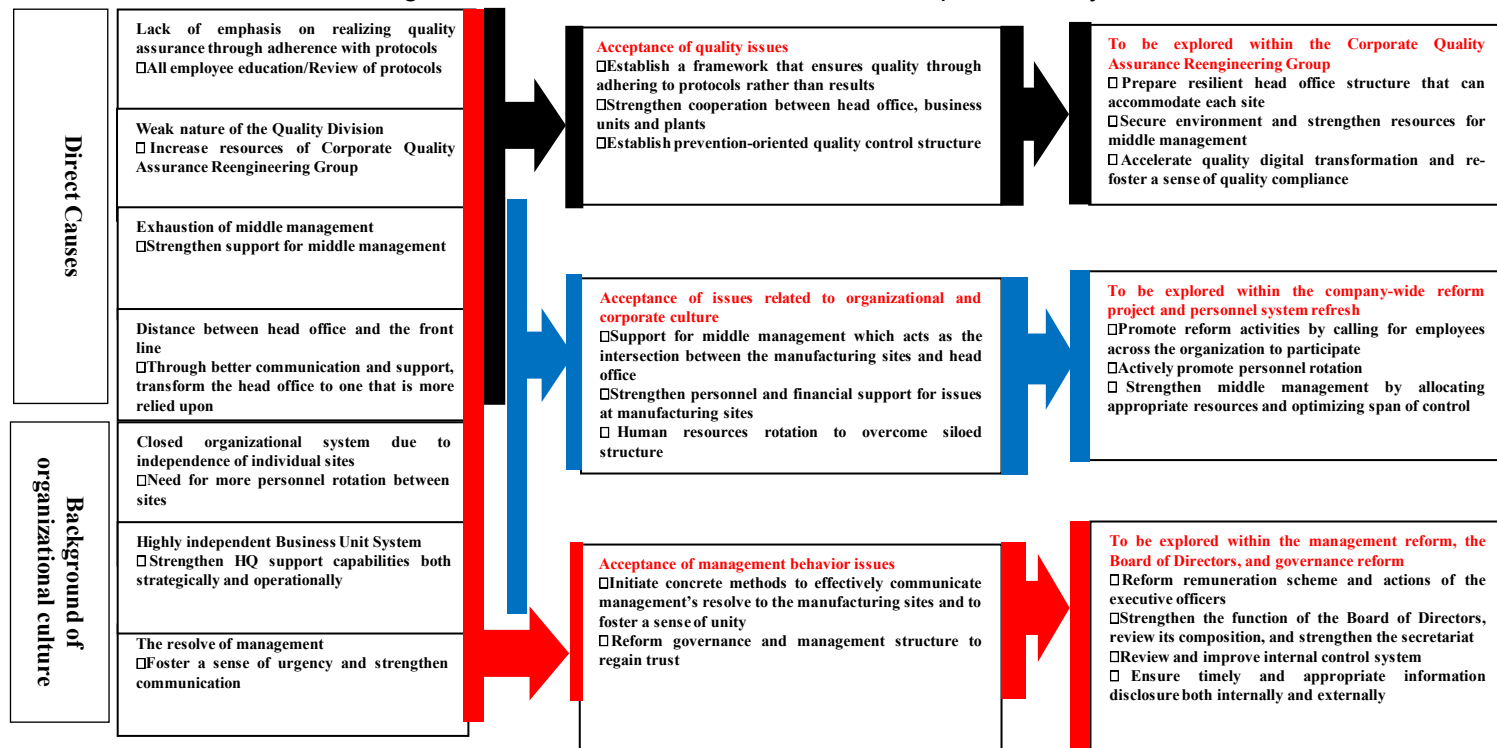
Direct Causes

Background of organizational culture

Lack of emphasis on realizing quality assurance through adherence with protocols
□All employee education/Review of protocols

Weak nature of the Quality Division
□ Increase resources of Corporate Quality Assurance Reengineering Group

Exhaustion of middle management
□Strengthen support for middle management

Distance between head office and the front line
□Through better communication and support, transform the head office to one that is more relied upon

Closed organizational system due to independence of individual sites
□Need for more personnel rotation between sites

Highly independent Business Unit System
□ Strengthen HQ support capabilities both strategically and operationally

The resolve of management
□Foster a sense of urgency and strengthen communication

Acceptance of quality issues
□Establish a framework that ensures quality through adhering to protocols rather than results
□Strengthen cooperation between head office, business units and plants
□Establish prevention-oriented quality control structure

Acceptance of issues related to organizational and corporate culture
□Support for middle management which acts as the intersection between the manufacturing sites and head office
□Strengthen personnel and financial support for issues at manufacturing sites
□ Human resources rotation to overcome siloed structure

Acceptance of management behavior issues
□Initiate concrete methods to effectively communicate management's resolve to the manufacturing sites and to foster a sense of unity
□ Reform governance and management structure to regain trust

To be explored within the Corporate Quality Assurance Reengineering Group
□ Prepare resilient head office structure that can accommodate each site
□Secure environment and strengthen resources for middle management
□ Accelerate quality digital transformation and re-foster a sense of quality compliance

To be explored within the company-wide reform project and personnel system refresh
□Promote reform activities by calling for employees across the organization to participate
□Actively promote personnel rotation
□ Strengthen middle management by allocating appropriate resources and optimizing span of control

To be explored within the management reform, the Board of Directors, and governance reform
□Reform remuneration scheme and actions of the executive officers
□Strengthen the function of the Board of Directors, review its composition, and strengthen the secretariat
□Review and improve internal control system
□ Ensure timely and appropriate information disclosure both internally and externally